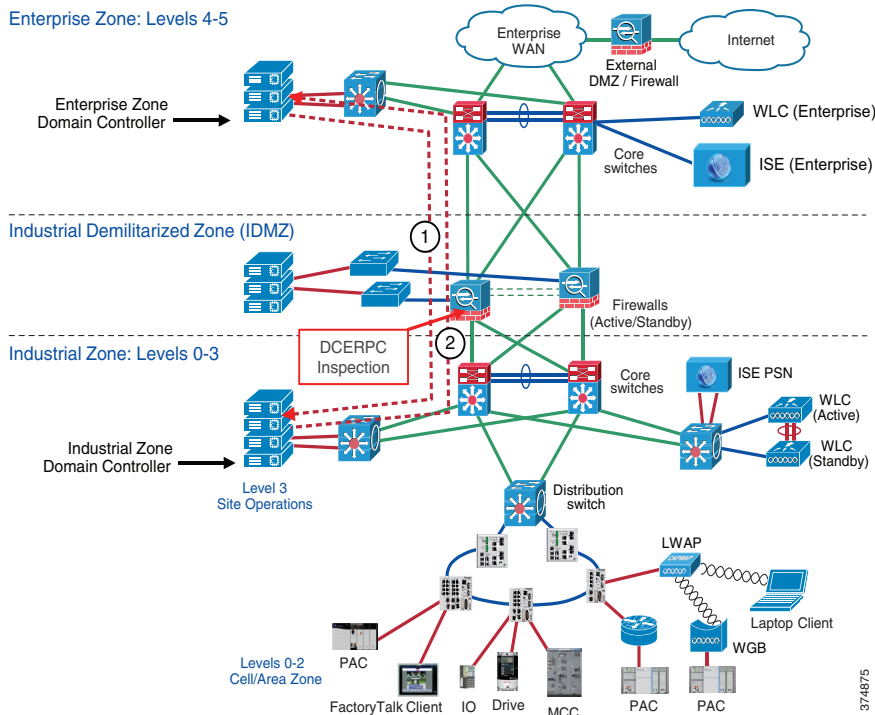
Enterprise Zone: Levels 4-5

Enterprise WAN

External DMZ / Firewall

Internet

Enterprise Zone Domain Controller

WLC (Enterprise)

Core switches

ISE (Enterprise)

Industrial Demilitarized Zone (IDMZ)

1

Firewalls (Active/Standby)

DCERPC Inspection

2

Industrial Zone: Levels 0-3

Core switches

ISE PSN

WLC (Active)

WLC (Standby)

Industrial Zone Domain Controller

Level 3 Site Operations

Distribution switch

LWAP

Laptop Client

WGB

PAC

Levels 0-2 Cell/Area Zone

FactoryTalk Client

IO

Drive

MCC

PAC

PAC

374875